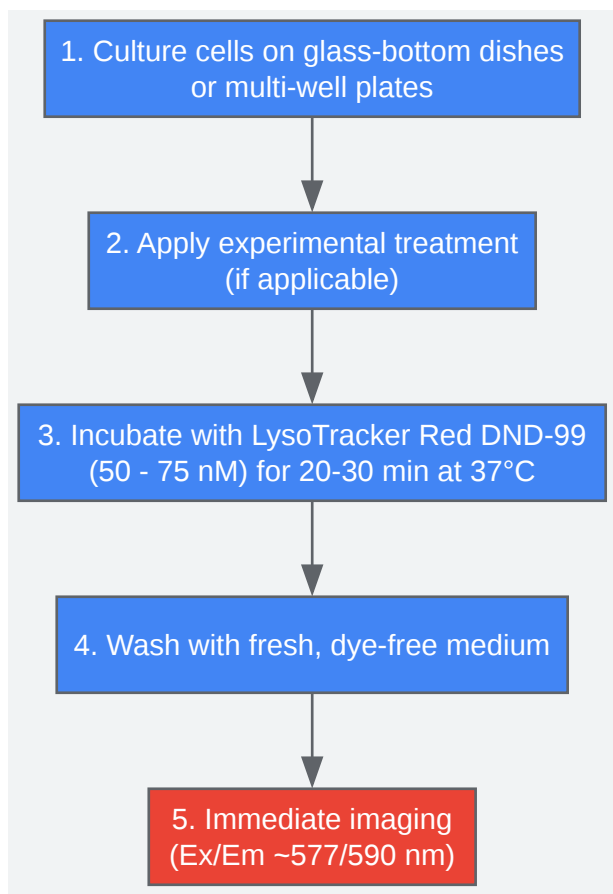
1. Culture cells on glass-bottom dishes or multi-well plates

2. Apply experimental treatment (if applicable)

3. Incubate with LysoTracker Red DND-99 (50 - 75 nM) for 20-30 min at 37°C

4. Wash with fresh, dye-free medium

5. Immediate imaging (Ex/Em ~577/590 nm)